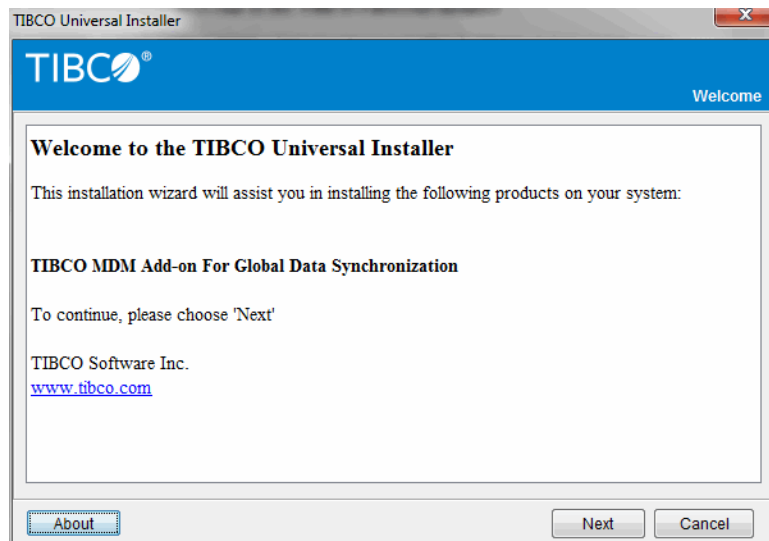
TIBCO Universal Installer

TIBCO®

Welcome

Welcome to the TIBCO Universal Installer

This installation wizard will assist you in installing the following products on your system:

TIBCO MDM Add-on For Global Data Synchronization

To continue, please choose 'Next'

TIBCO Software Inc.
www.tibco.com

About

Next

Cancel